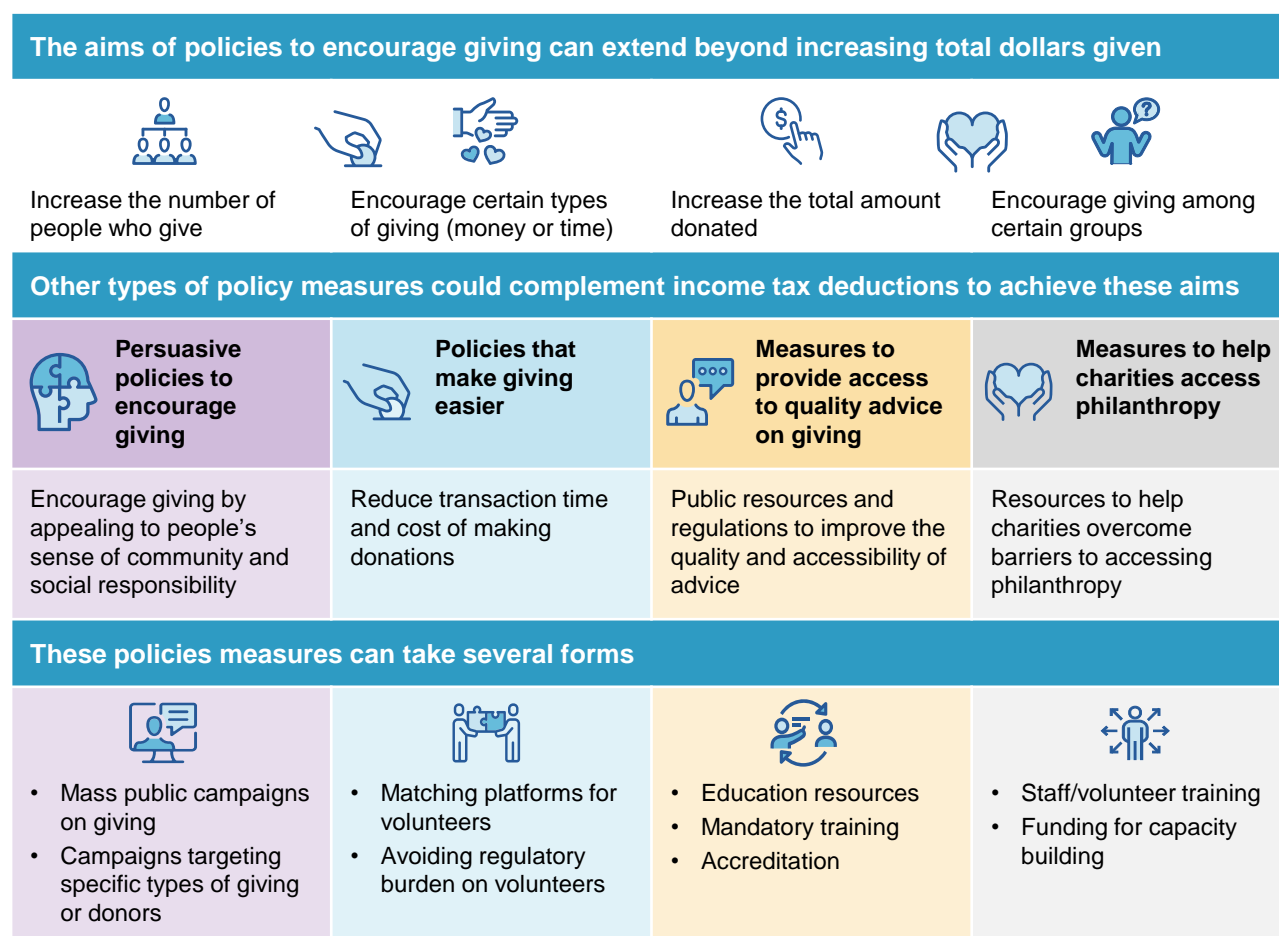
The aims of policies to encourage giving can extend beyond increasing total dollars given

Increase the number of people who give

Encourage certain types of giving (money or time)

Increase the total amount donated

Encourage giving among certain groups

Other types of policy measures could complement income tax deductions to achieve these aims

Persuasive policies to encourage giving

Encourage giving by appealing to people's sense of community and social responsibility

Policies that make giving easier

Reduce transaction time and cost of making donations

Measures to provide access to quality advice on giving

Public resources and regulations to improve the quality and accessibility of advice

Measures to help charities access philanthropy

Resources to help charities overcome barriers to accessing philanthropy

These policies measures can take several forms

- Mass public campaigns on giving
- Campaigns targeting specific types of giving or donors

- Matching platforms for volunteers
- Avoiding regulatory burden on volunteers

- Education resources
- Mandatory training
- Accreditation

- Staff/volunteer training
- Funding for capacity building